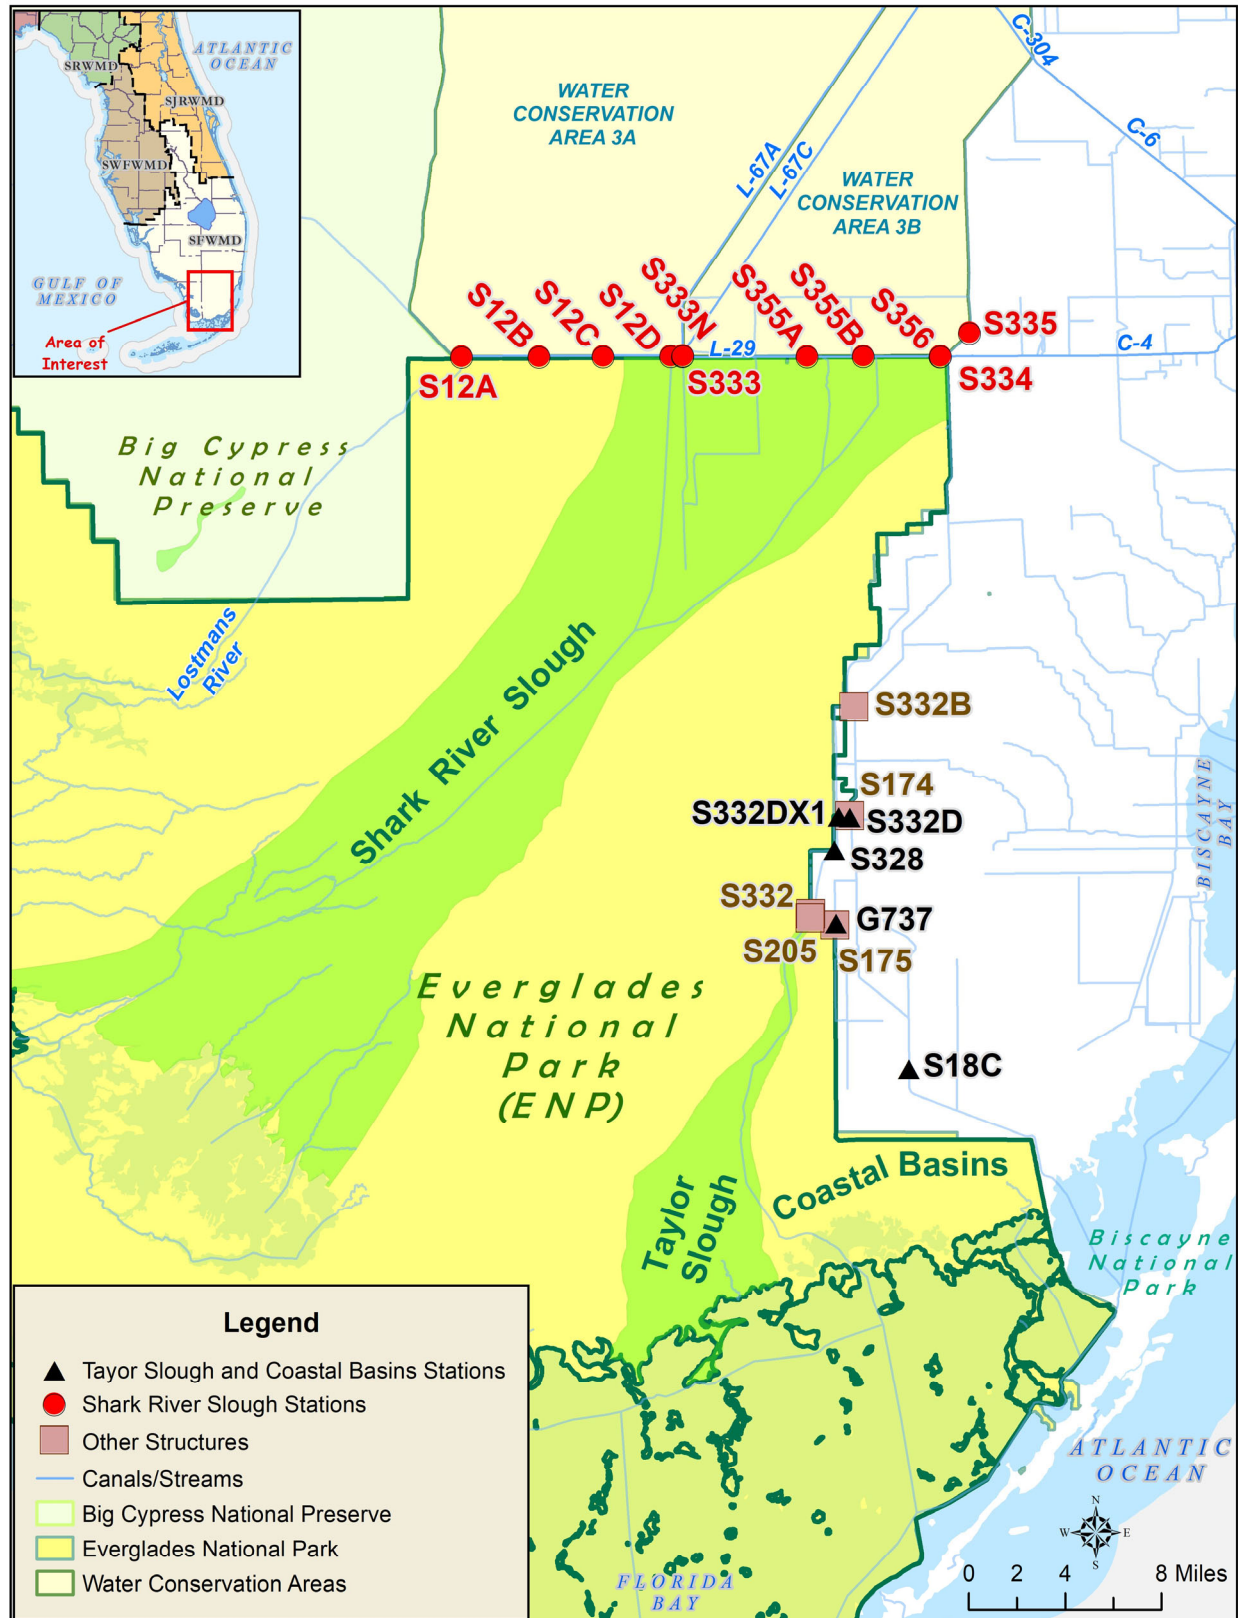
SRWMD
ATLANTIC OCEAN
SJRWMD
SWFWMD
SFWMD
GULF OF MEXICO
Area of Interest

WATER CONSERVATION AREA 3A
L-67A
L-67C
C-304
C-6
WATER CONSERVATION AREA 3B
S12B
S12C
S12D
S333N
S355A
S355B
S356
S335
L-29
C-4
S12A
S333
S334

Big Cypress National Preserve
Lostmans River
Shark River Slough
S332B
S174
S332DX1
S332D
S328
S332
G737
S205
S175
BISCAYNE BAY
Everglades National Park (ENP)
S18C
Taylor Slough
Coastal Basins
Biscayne National Park
ATLANTIC OCEAN
FLORIDA BAY

Legend
Tayor Slough and Coastal Basins Stations
Shark River Slough Stations
Other Structures
Canals/Streams
Big Cypress National Preserve
Everglades National Park
Water Conservation Areas

N
W
E
S
0 2 4 8 Miles